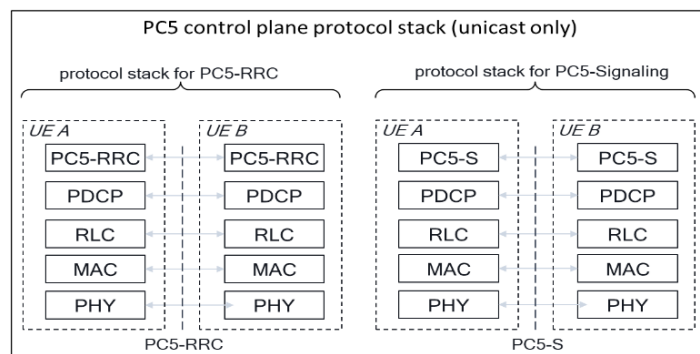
PC5 control plane protocol stack (unicast only)

protocol stack for PC5-RRC

UE A
PC5-RRC
PDCP
RLC
MAC
PHY

UE B
PC5-RRC
PDCP
RLC
MAC
PHY

PC5-RRC

protocol stack for PC5-Signaling

UE A
PC5-S
PDCP
RLC
MAC
PHY

UE B
PC5-S
PDCP
RLC
MAC
PHY

PC5-S